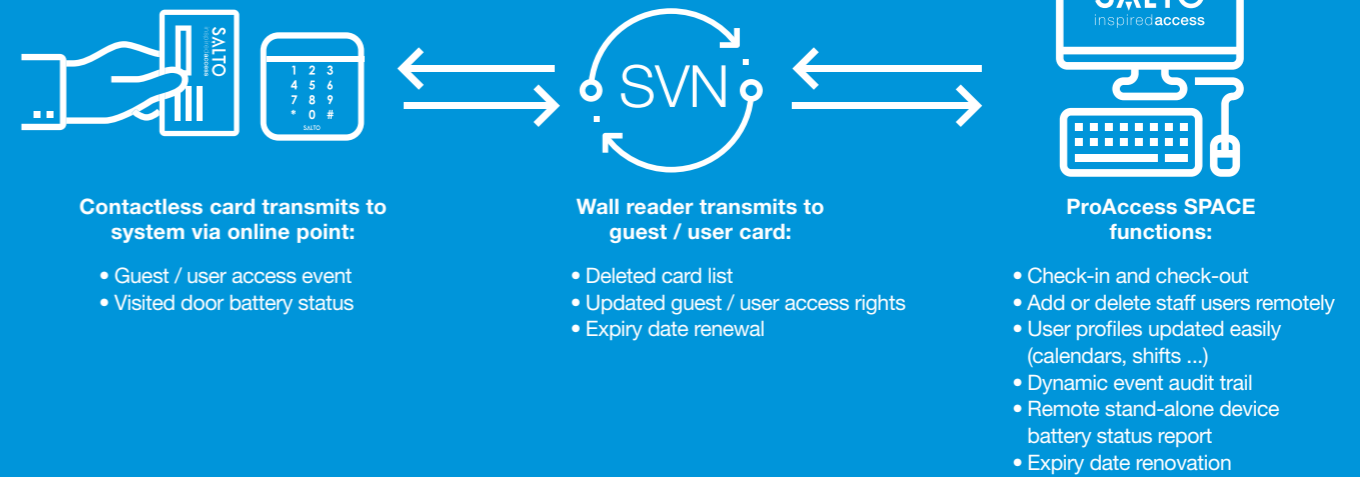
SALTO

1 2 3
4 5 6
7 8 9
* 0 #
SALTO

SVN

SALTO
inspiredaccess

Contactless card transmits to system via online point:

• Guest / user access event
• Visited door battery status

Wall reader transmits to guest / user card:

• Deleted card list
• Updated guest / user access rights
• Expiry date renewal

ProAccess SPACE functions:

• Check-in and check-out
• Add or delete staff users remotely
• User profiles updated easily (calendars, shifts ...)
• Dynamic event audit trail
• Remote stand-alone device battery status report
• Expiry date renovation